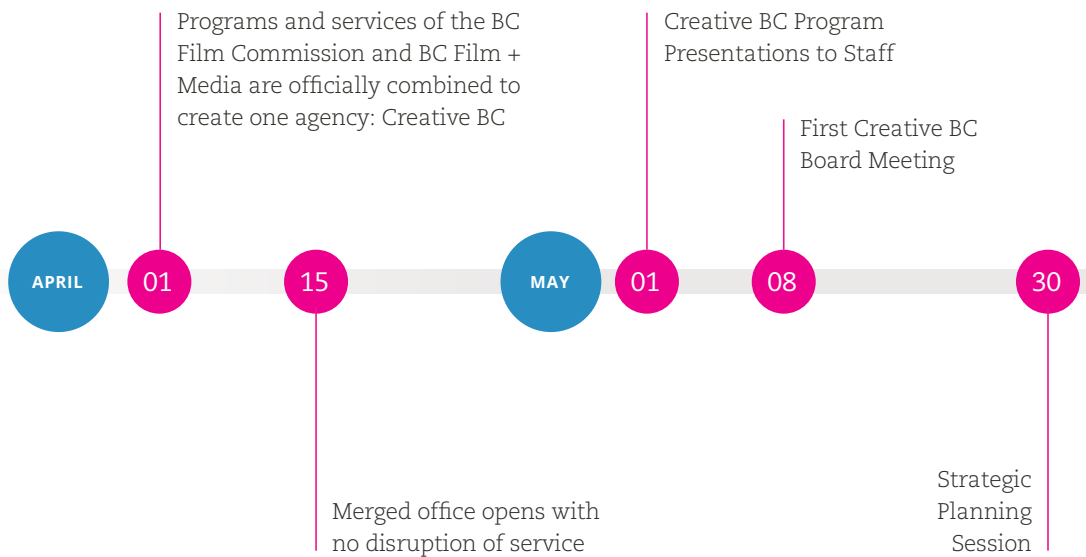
Programs and services of the BC Film Commission and BC Film + Media are officially combined to create one agency: Creative BC

Creative BC Program Presentations to Staff

First Creative BC Board Meeting

APRIL

01

15

MAY

01

08

30

Strategic Planning Session

Merged office opens with no disruption of service